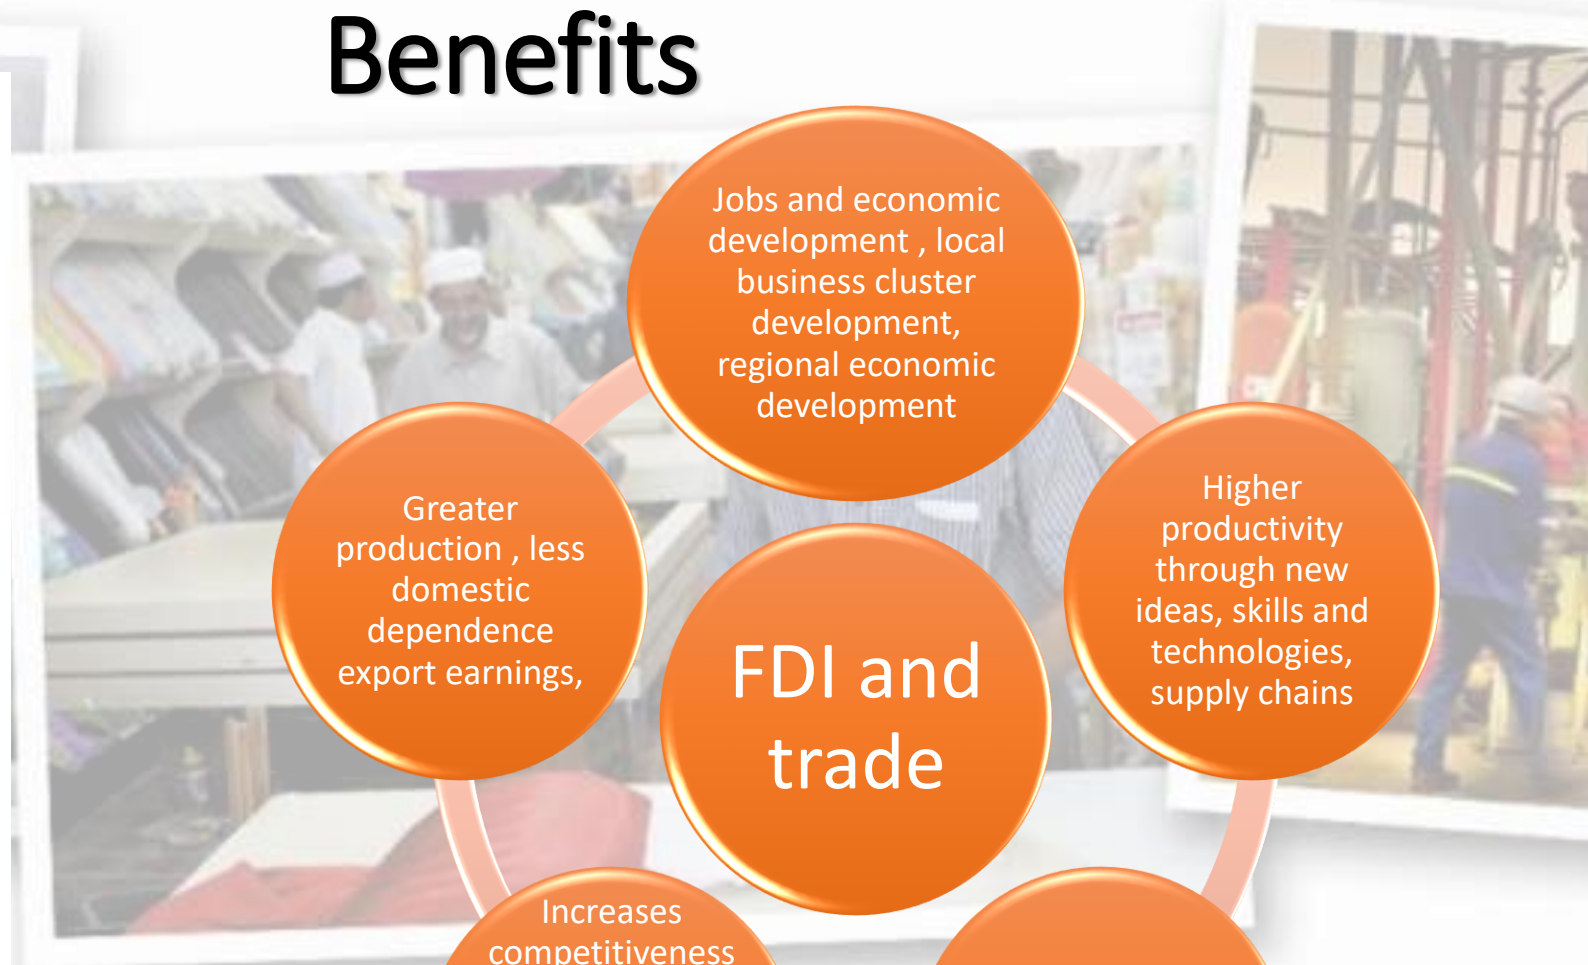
Benefits

FDI and trade

Jobs and economic development , local business cluster development, regional economic development

Higher productivity through new ideas, skills and technologies, supply chains

Greater production , less domestic dependence export earnings,

Increases competitiveness